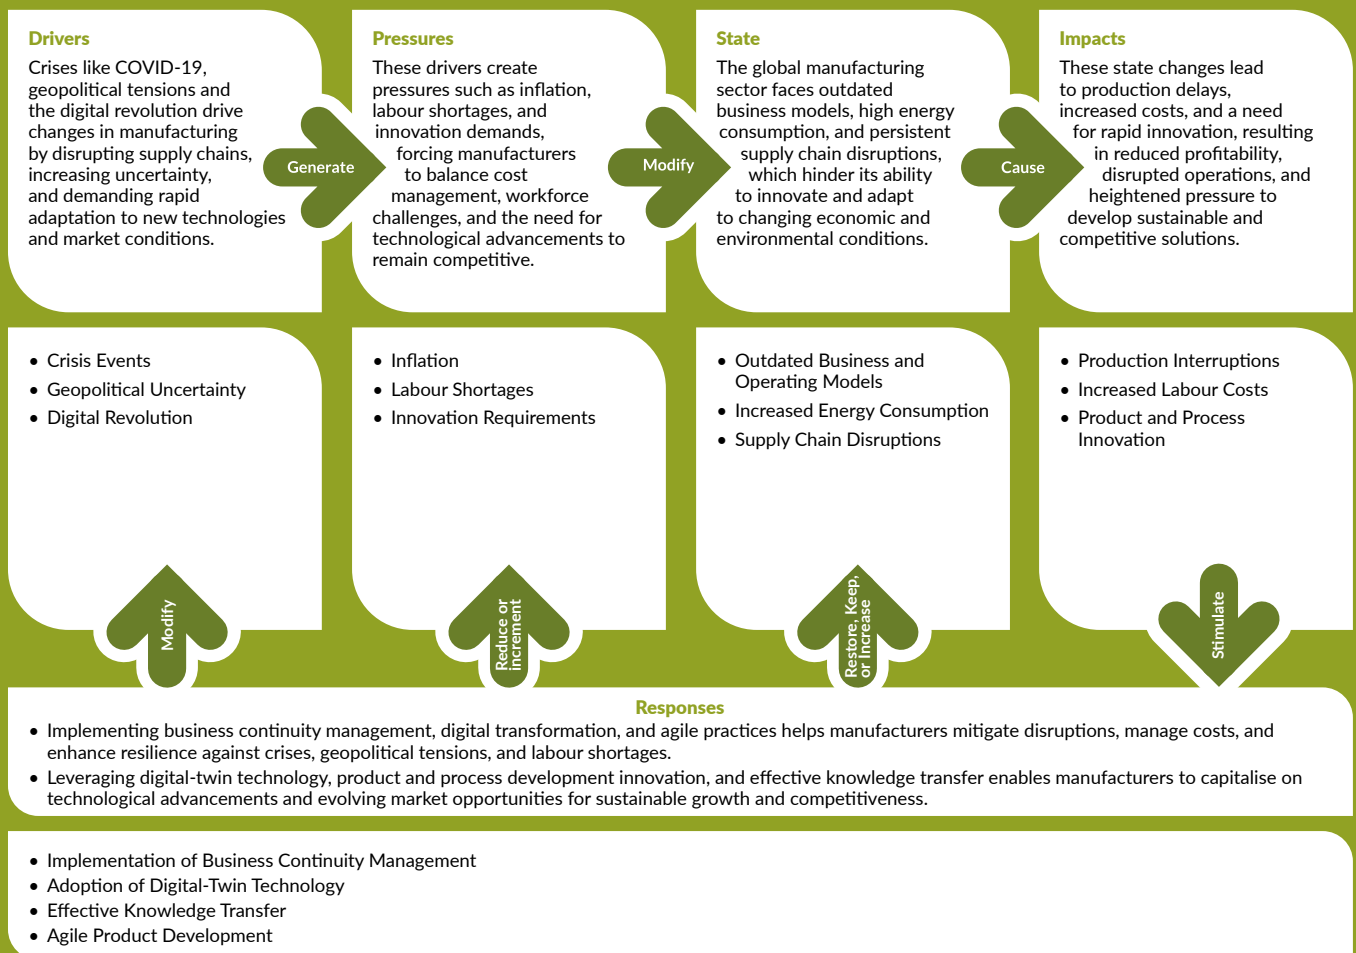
Drivers

Crises like COVID-19, geopolitical tensions and the digital revolution drive changes in manufacturing by disrupting supply chains, increasing uncertainty, and demanding rapid adaptation to new technologies and market conditions.

Generate

Pressures

These drivers create pressures such as inflation, labour shortages, and innovation demands, forcing manufacturers to balance cost management, workforce challenges, and the need for technological advancements to remain competitive.

Modify

State

The global manufacturing sector faces outdated business models, high energy consumption, and persistent supply chain disruptions, which hinder its ability to innovate and adapt to changing economic and environmental conditions.

Cause

Impacts

These state changes lead to production delays, increased costs, and a need for rapid innovation, resulting in reduced profitability, disrupted operations, and heightened pressure to develop sustainable and competitive solutions.

- Crisis Events
- Geopolitical Uncertainty
- Digital Revolution

- Inflation
- Labour Shortages
- Innovation Requirements

- Outdated Business and Operating Models
- Increased Energy Consumption
- Supply Chain Disruptions

- Production Interruptions
- Increased Labour Costs
- Product and Process Innovation

Modify

Reduce or increment

Restore, Keep, or Increase

Stimulate

Responses

- Implementing business continuity management, digital transformation, and agile practices helps manufacturers mitigate disruptions, manage costs, and enhance resilience against crises, geopolitical tensions, and labour shortages.
- Leveraging digital-twin technology, product and process development innovation, and effective knowledge transfer enables manufacturers to capitalise on technological advancements and evolving market opportunities for sustainable growth and competitiveness.

- Implementation of Business Continuity Management
- Adoption of Digital-Twin Technology
- Effective Knowledge Transfer
- Agile Product Development